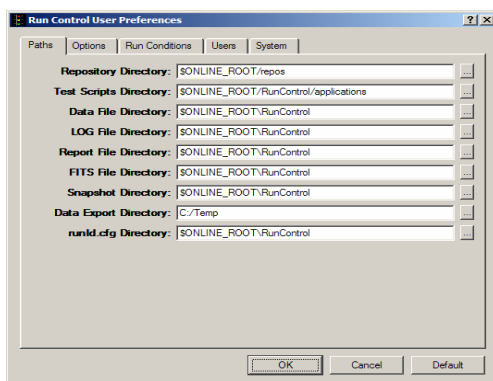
Run Control User Preferences

? X

Paths | Options | Run Conditions | Users | System

Repository Directory: $ONLINE_ROOT/repos ...
Test Scripts Directory: $ONLINE_ROOT/RunControl/applications ...
Data File Directory: $ONLINE_ROOT\RunControl ...
LOG File Directory: $ONLINE_ROOT\RunControl ...
Report File Directory: $ONLINE_ROOT\RunControl ...
FITS File Directory: $ONLINE_ROOT\RunControl ...
Snapshot Directory: $ONLINE_ROOT\RunControl ...
Data Export Directory: C:/Temp ...
runId.cfg Directory: $ONLINE_ROOT\RunControl ...

OK | Cancel | Default